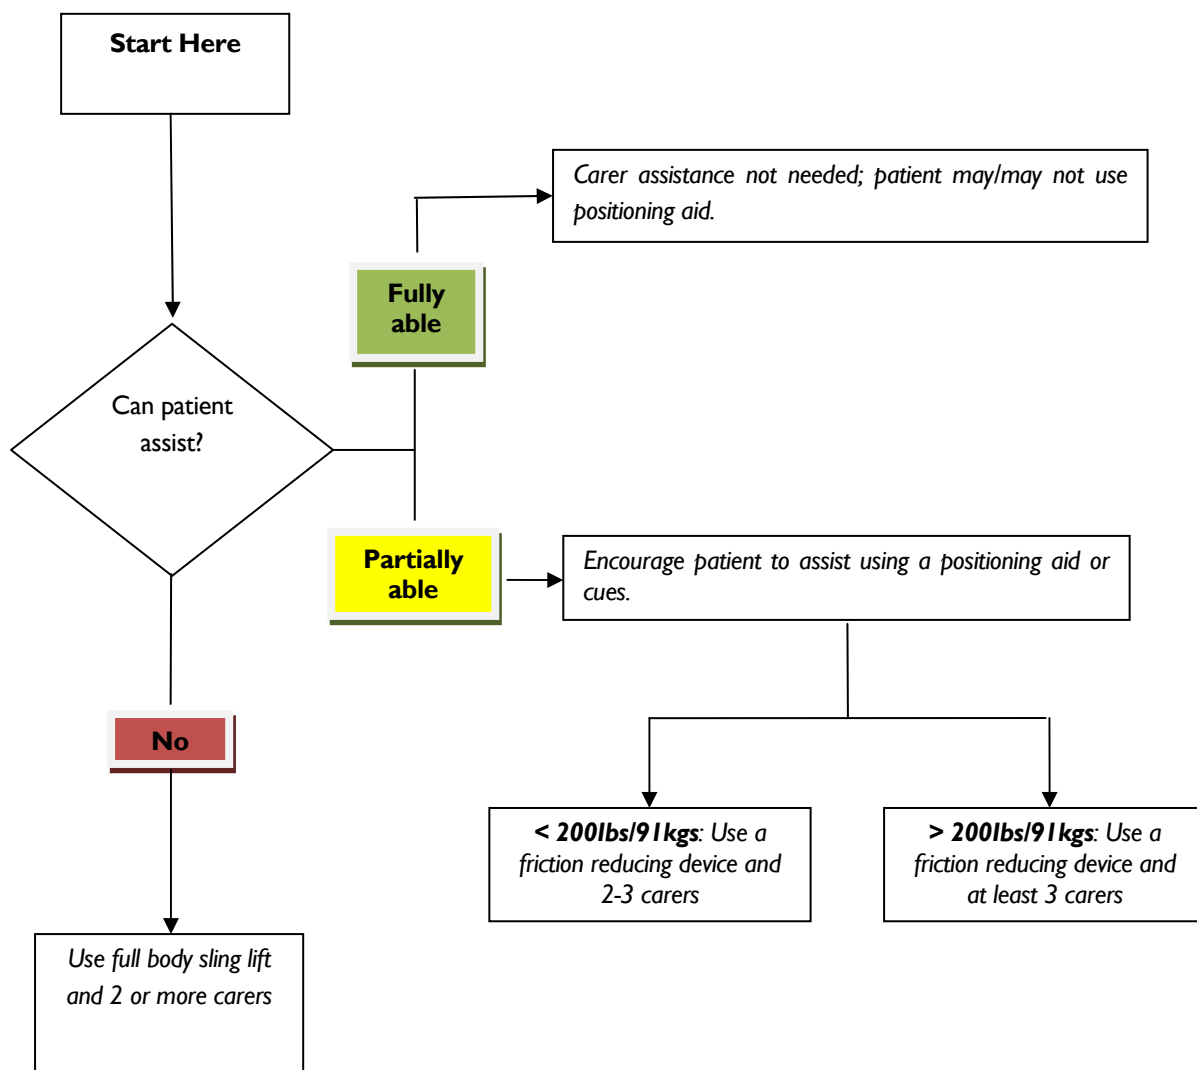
Start Here

Can patient assist?

Fully able

Carer assistance not needed; patient may/may not use positioning aid.

Partially able

Encourage patient to assist using a positioning aid or cues.

< 200lbs/91kgs: Use a friction reducing device and 2-3 carers

> 200lbs/91kgs: Use a friction reducing device and at least 3 carers

No

Use full body sling lift and 2 or more carers